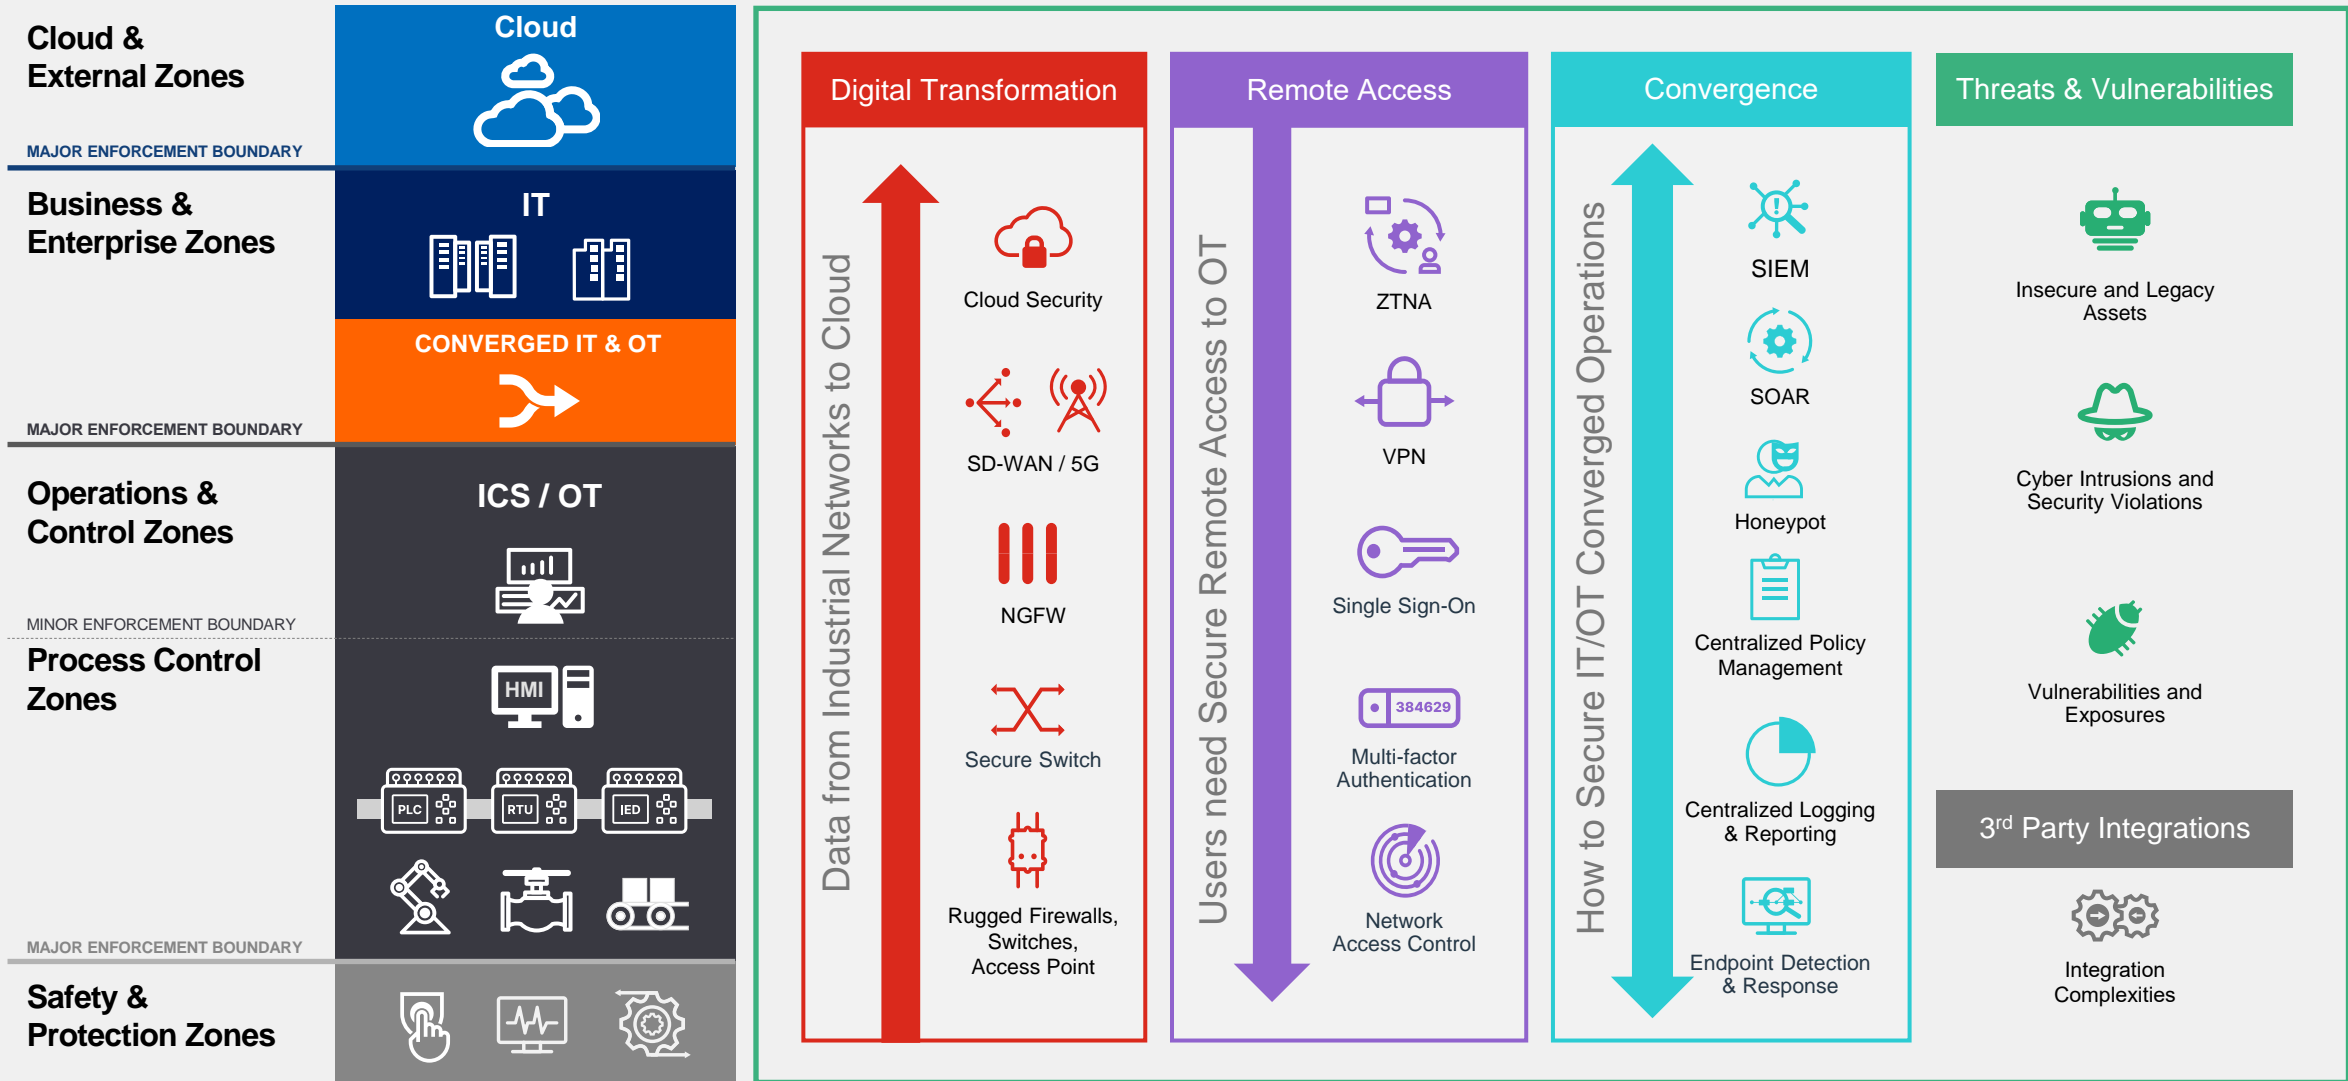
Cloud & External Zones

Cloud

MAJOR ENFORCEMENT BOUNDARY

Business & Enterprise Zones

IT

CONVERGED IT & OT

MAJOR ENFORCEMENT BOUNDARY

Operations & Control Zones

ICS / OT

MINOR ENFORCEMENT BOUNDARY

Process Control Zones

HMI

PLC

RTU

IED

MAJOR ENFORCEMENT BOUNDARY

Safety & Protection Zones

Digital Transformation

Data from Industrial Networks to Cloud

Cloud Security

SD-WAN / 5G

NGFW

Secure Switch

Rugged Firewalls, Switches, Access Point

Remote Access

Users need Secure Remote Access to OT

ZTNA

VPN

Single Sign-On

384629

Multi-factor Authentication

Network Access Control

Convergence

How to Secure IT/OT Converged Operations

SIEM

SOAR

Honeypot

Centralized Policy Management

Centralized Logging & Reporting

Endpoint Detection & Response

Threats & Vulnerabilities

Insecure and Legacy Assets

Cyber Intrusions and Security Violations

Vulnerabilities and Exposures

3$^{rd}$ Party Integrations

Integration Complexities